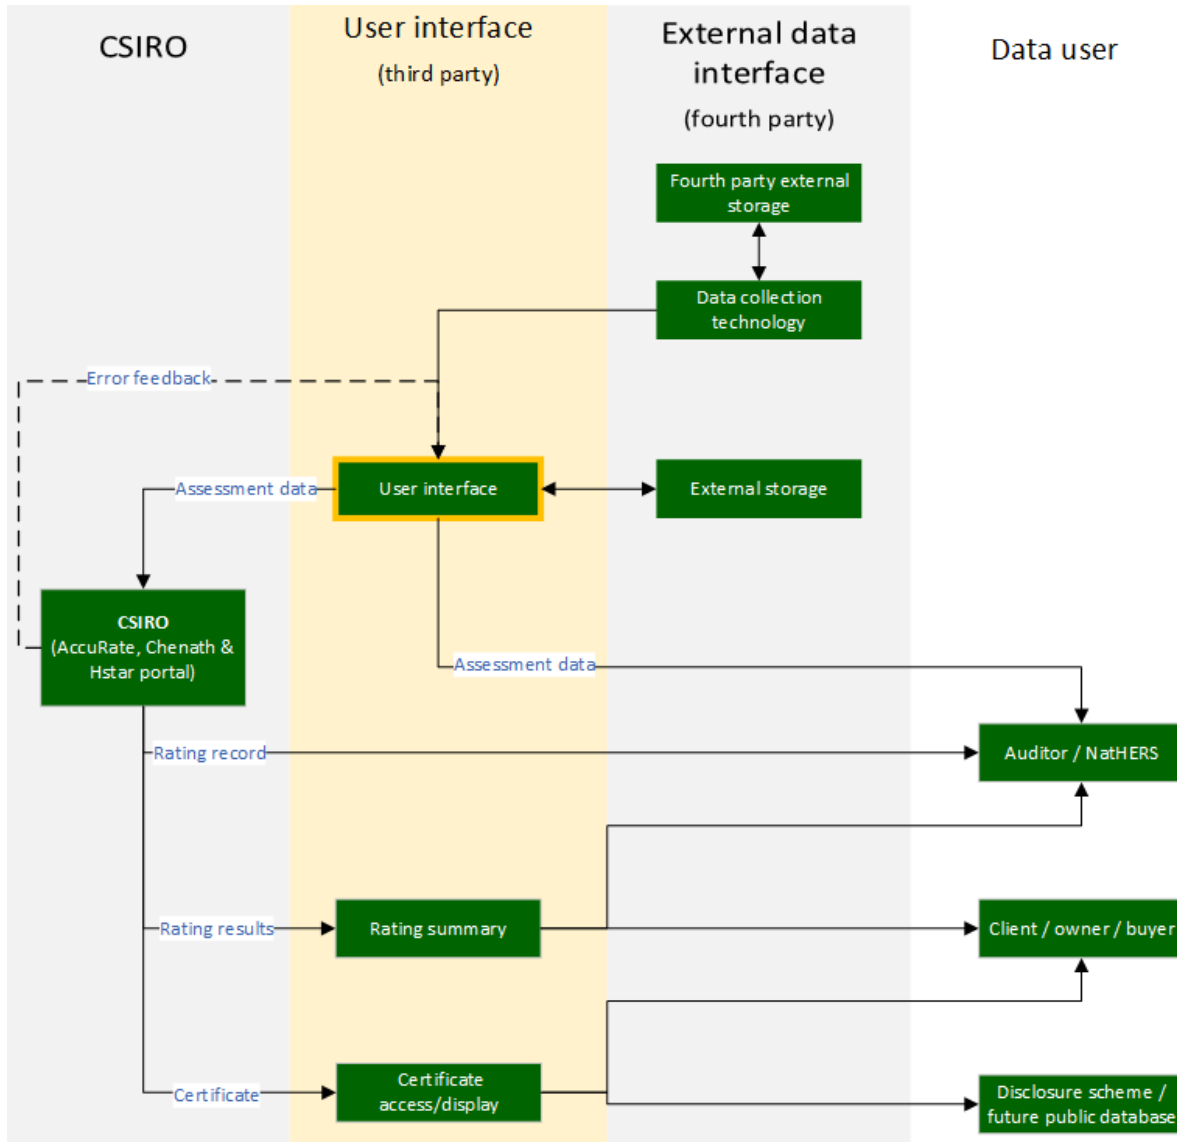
CSIRO

User interface
(third party)

External data interface
(fourth party)

Data user

Fourth party external storage

Data collection technology

Error feedback

Assessment data

User interface

External storage

CSIRO
(AccuRate, Chenath & Hstar portal)

Assessment data

Rating record

Auditor / NatHERS

Rating results

Rating summary

Client / owner / buyer

Certificate

Certificate access/display

Disclosure scheme / future public database